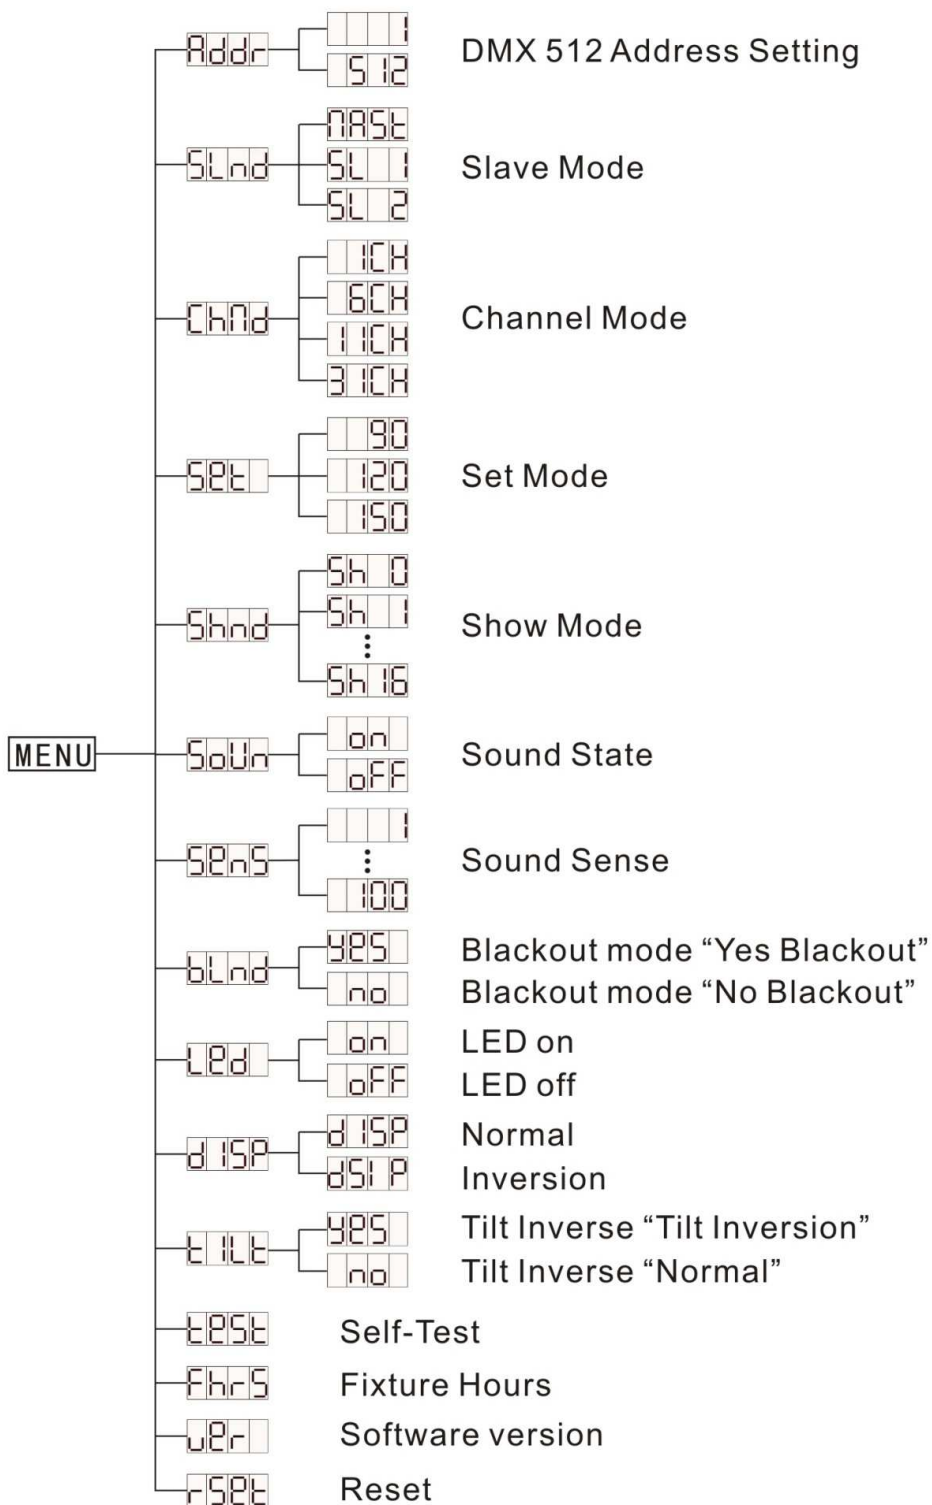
MENU

Addr
1
512
DMX 512 Address Setting

SLnd
NASt
SL 1
SL 2
Slave Mode

ChNd
1CH
6CH
11CH
31CH
Channel Mode

SEt
90
120
150
Set Mode

Shnd
Sh 0
Sh 1
⋮
Sh 16
Show Mode

SoUn
on
oFF
Sound State

SEnS
1
⋮
100
Sound Sense

bLnd
YES
no
Blackout mode “Yes Blackout”
Blackout mode “No Blackout”

LEd
on
oFF
LED on
LED off

d ISP
d ISP
dSI P
Normal
Inversion

t ILt
YES
no
Tilt Inverse “Tilt Inversion”
Tilt Inverse “Normal”

tESt
Self-Test

FhrS
Fixture Hours

uEr
Software version

rSEt
Reset